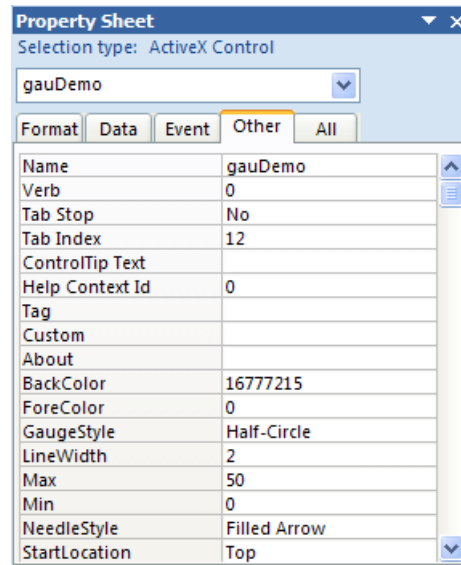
Property Sheet

Selection type: ActiveX Control

gauDemo

Format | Data | Event | Other | All

| Name | gauDemo |
|---|---|
| Verb | 0 |
| Tab Stop | No |
| Tab Index | 12 |
| ControlTip Text | |
| Help Context Id | 0 |
| Tag | |
| Custom | |
| About | |
| BackColor | 16777215 |
| ForeColor | 0 |
| GaugeStyle | Half-Circle |
| LineWidth | 2 |
| Max | 50 |
| Min | 0 |
| NeedleStyle | Filled Arrow |
| StartLocation | Top |